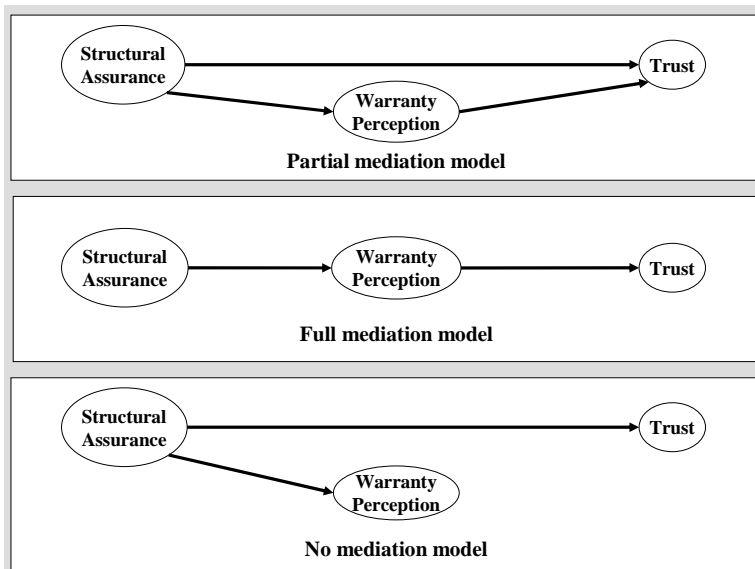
Structural Assurance

Trust

Warranty Perception

Partial mediation model

Structural Assurance

Warranty Perception

Trust

Full mediation model

Structural Assurance

Trust

Warranty Perception

No mediation model